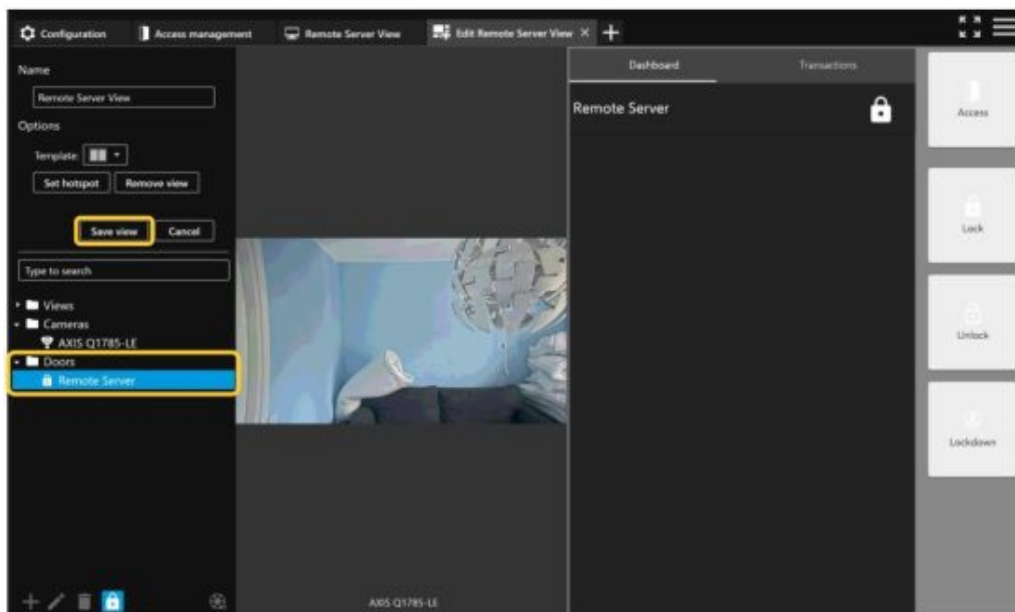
Configuration
Access management
Remote Server View
Edit Remote Server View

Name
Remote Server View
Options
Template:
Set hotspot
Remove view
Save view
Cancel
Type to search
Views
Cameras
AXIS Q1785-LE
Doors
Remote Server

Dashboard
Transactions
Remote Server

Access
Lock
Unlock
Lockdown

AXIS Q1785-LE